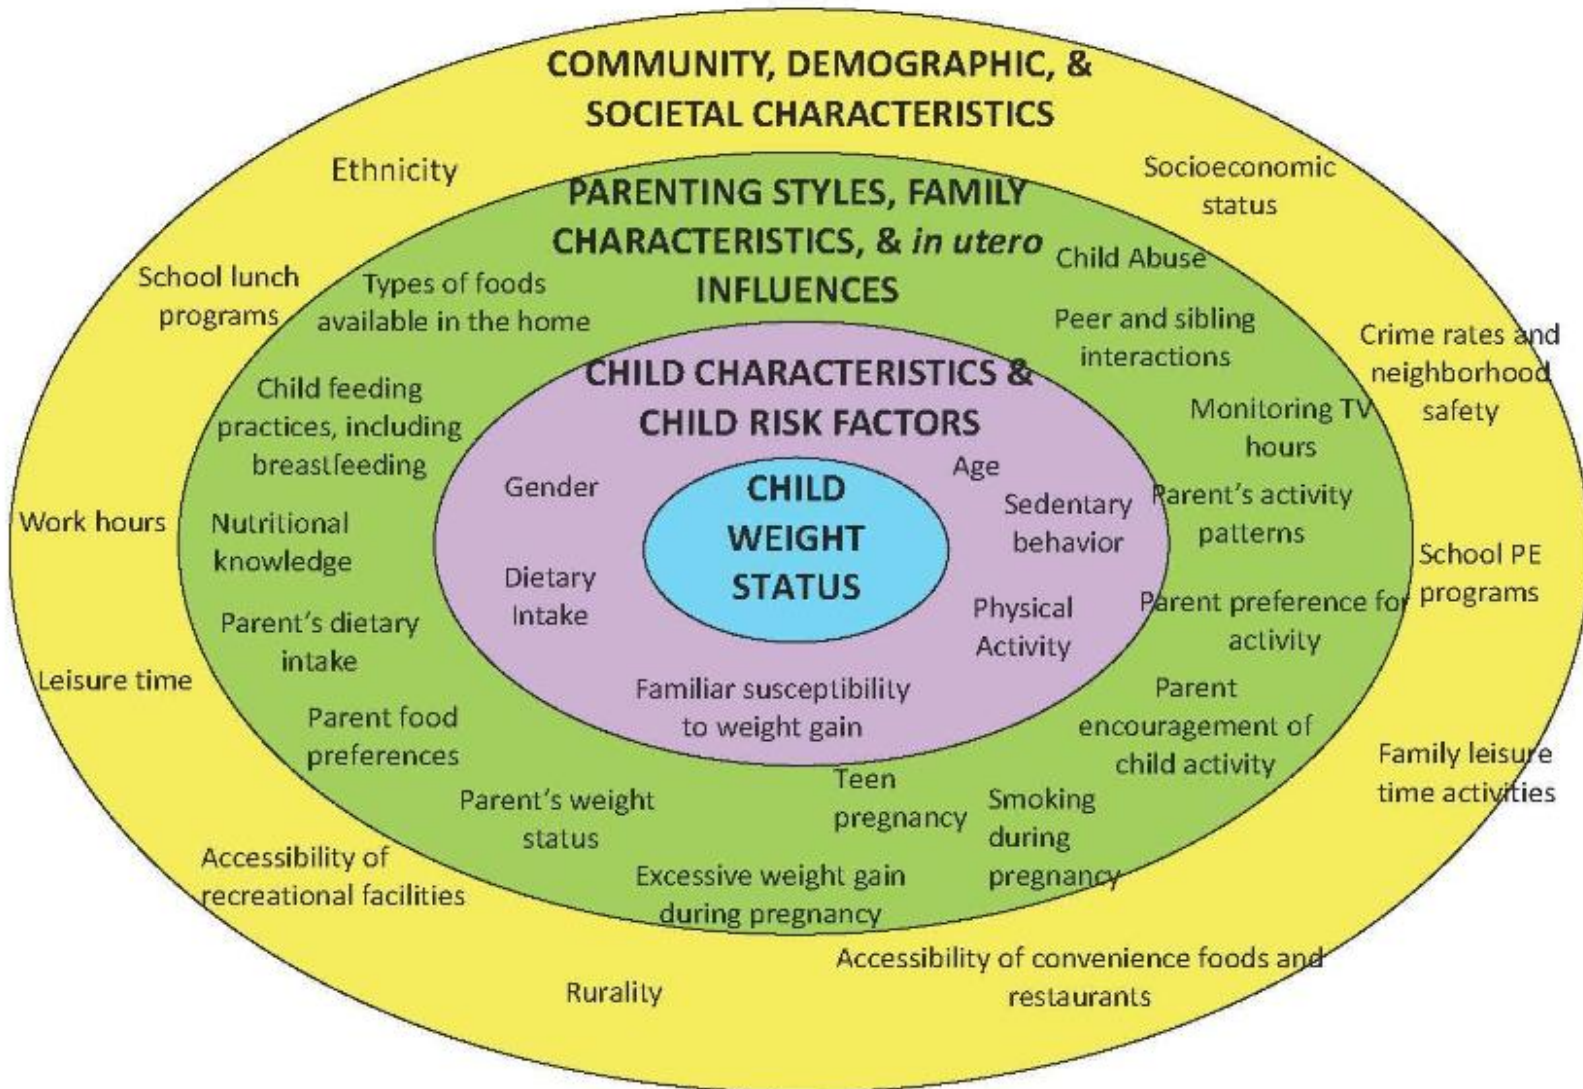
COMMUNITY, DEMOGRAPHIC, & SOCIETAL CHARACTERISTICS

Ethnicity

Socioeconomic status

PARENTING STYLES, FAMILY CHARACTERISTICS, & *in utero* INFLUENCES

Child Abuse

School lunch programs

Types of foods available in the home

Peer and sibling interactions

Crime rates and neighborhood safety

CHILD CHARACTERISTICS & CHILD RISK FACTORS

Child feeding practices, including breastfeeding

Monitoring TV hours

Age

Gender

CHILD WEIGHT STATUS

Sedentary behavior

Parent's activity patterns

Work hours

Nutritional knowledge

School PE programs

Dietary Intake

Physical Activity

Parent preference for activity

Parent's dietary intake

Leisure time

Familiar susceptibility to weight gain

Parent encouragement of child activity

Parent food preferences

Teen pregnancy

Family leisure time activities

Parent's weight status

Smoking during pregnancy

Accessibility of recreational facilities

Excessive weight gain during pregnancy

Accessibility of convenience foods and restaurants

Rurality